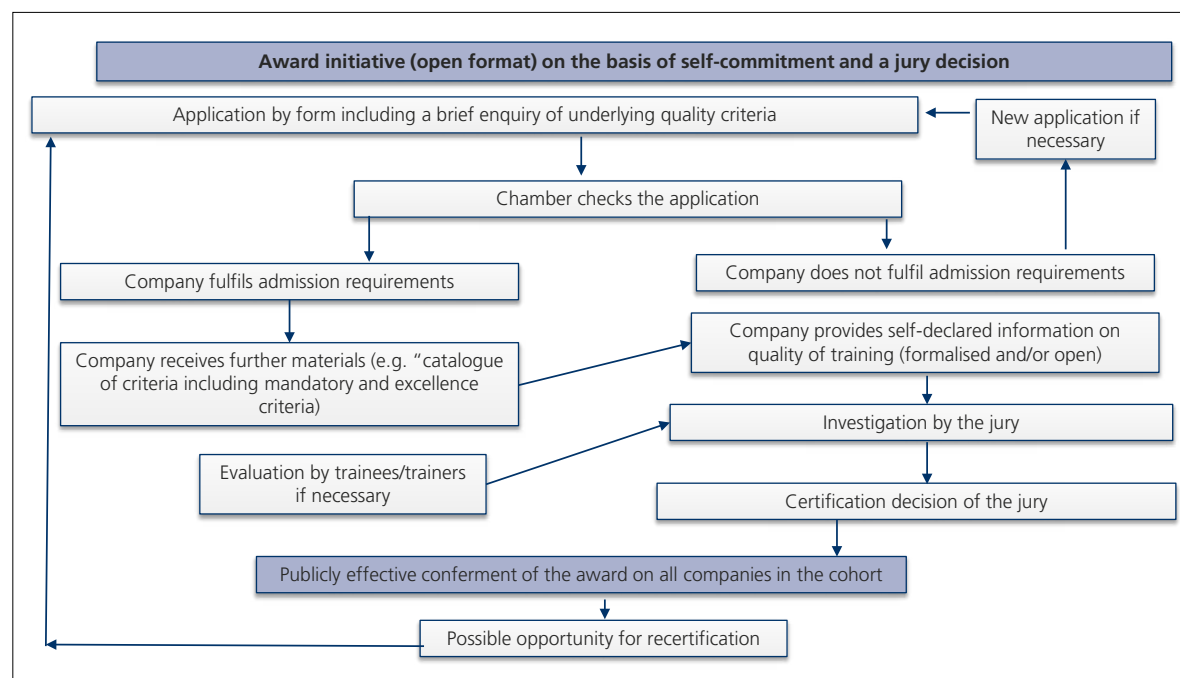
Award initiative (open format) on the basis of self-commitment and a jury decision

Application by form including a brief enquiry of underlying quality criteria

New application if necessary

Chamber checks the application

Company fulfils admission requirements

Company does not fulfil admission requirements

Company receives further materials (e.g. "catalogue of criteria including mandatory and excellence criteria)

Company provides self-declared information on quality of training (formalised and/or open)

Investigation by the jury

Evaluation by trainees/trainers if necessary

Certification decision of the jury

Publicly effective conferment of the award on all companies in the cohort

Possible opportunity for recertification